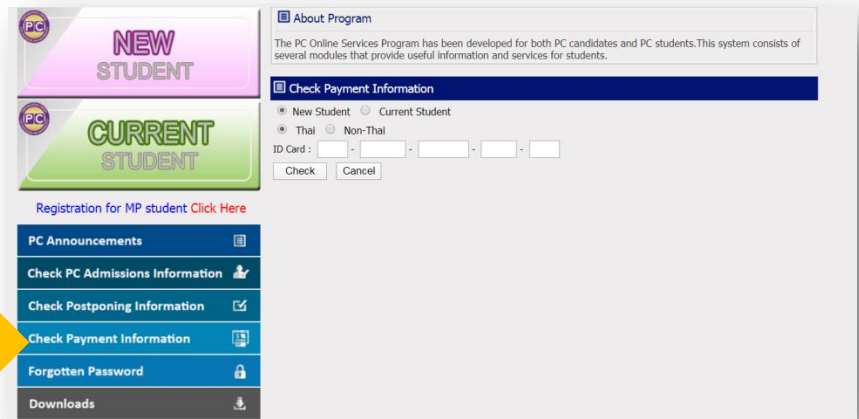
PC
NEW
STUDENT

PC
CURRENT
STUDENT

Registration for MP student Click Here

PC Announcements
Check PC Admissions Information
Check Postponing Information
Check Payment Information
Forgotten Password
Downloads

About Program

The PC Online Services Program has been developed for both PC candidates and PC students.This system consists of several modules that provide useful information and services for students.

Check Payment Information

New Student Current Student
Thai Non-Thai
ID Card : - - - -
Check Cancel